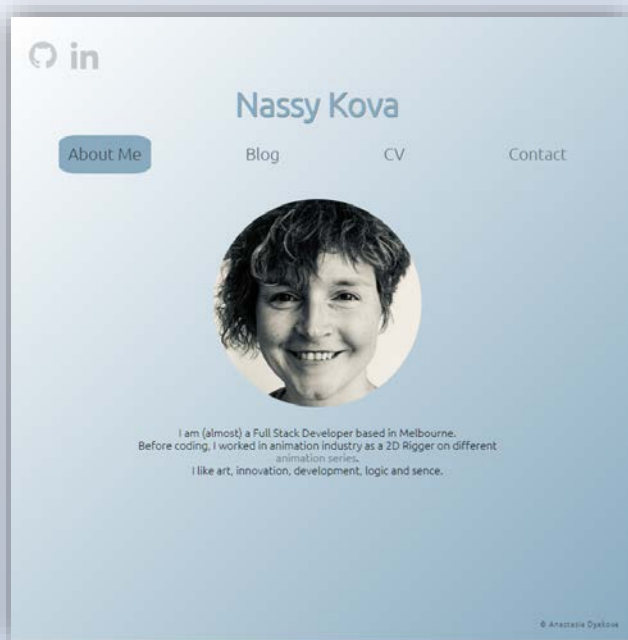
in

Nassy Kova

About Me

Blog

CV

Contact

I am (almost) a Full Stack Developer based in Melbourne.
Before coding, I worked in animation industry as a 2D Rigger on different animation series.
I like art, innovation, development, logic and sence.

© Anastasia Dyakova